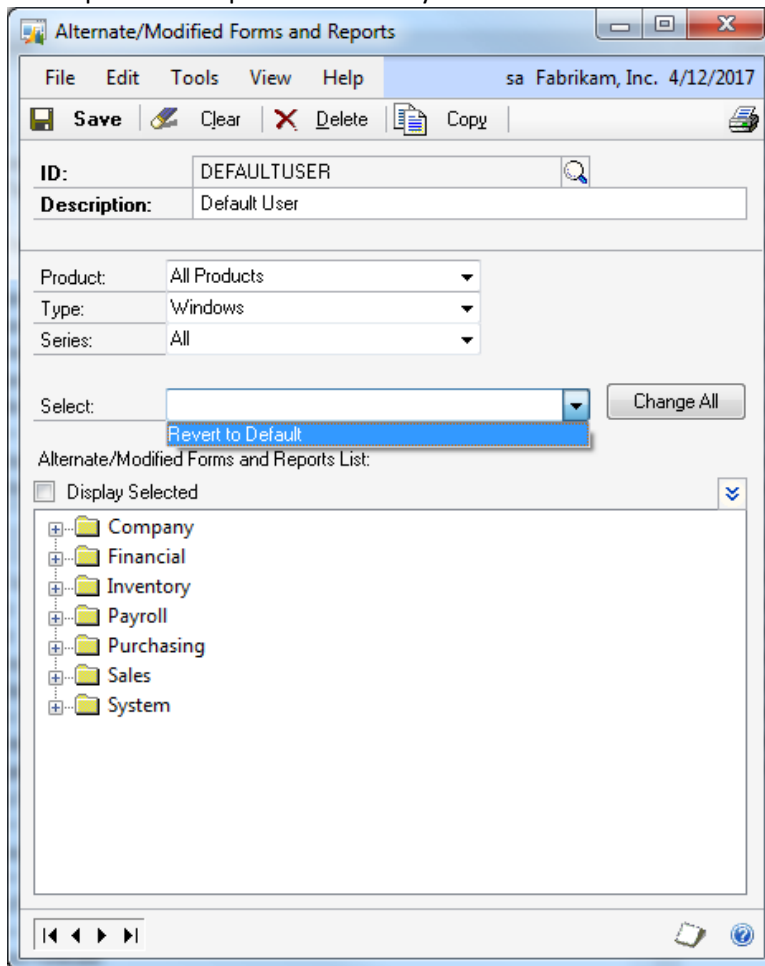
Alternate/Modified Forms and Reports

File Edit Tools View Help sa Fabrikam, Inc. 4/12/2017

Save Clear Delete Copy

ID: DEFAULTUSER
Description: Default User

Product: All Products
Type: Windows
Series: All

Select:
Revert to Default
Change All

Alternate/Modified Forms and Reports List:

Display Selected

Company
Financial
Inventory
Payroll
Purchasing
Sales
System